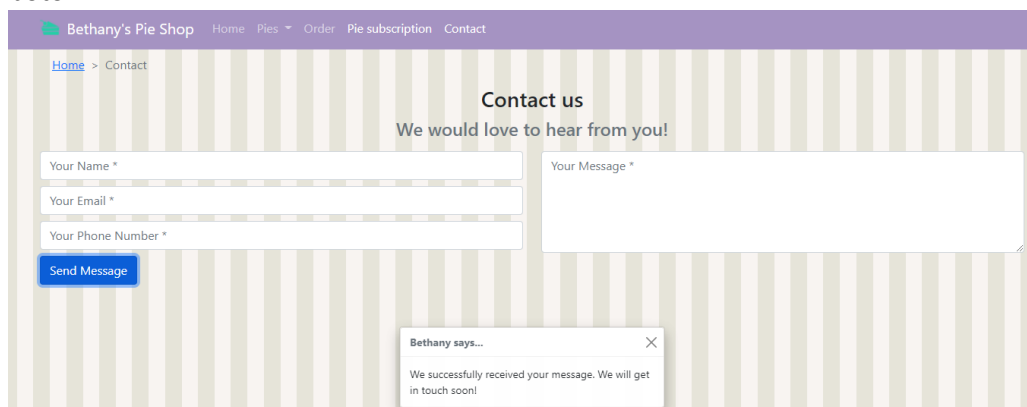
Bethany's Pie Shop Home Pies Order Pie subscription Contact

Home > Contact

Contact us

We would love to hear from you!

Your Name *

Your Email *

Your Phone Number *

Send Message

Your Message *

Bethany says...

We successfully received your message. We will get in touch soon!